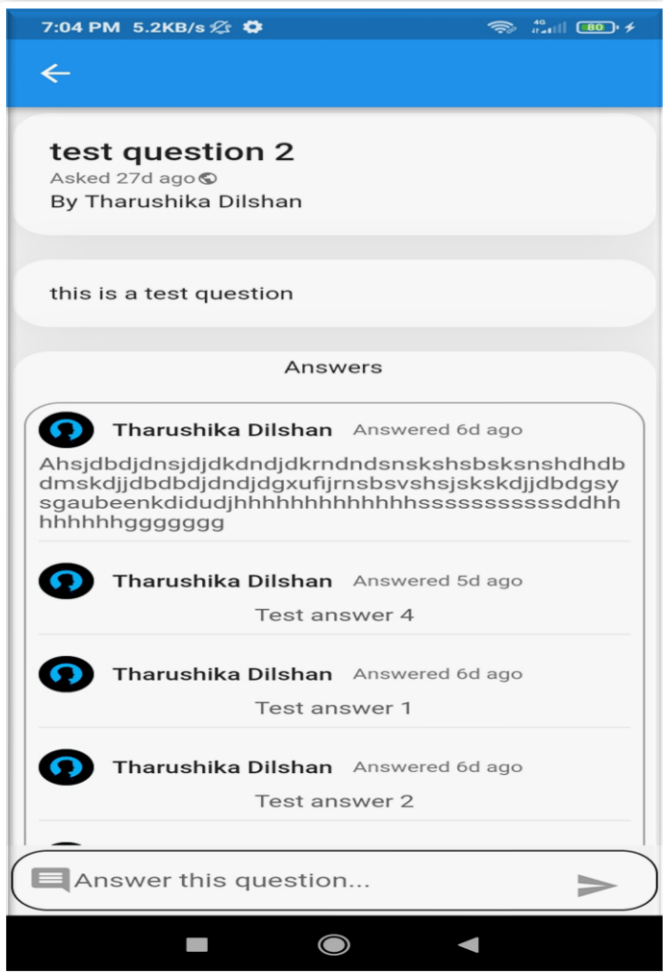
7:04 PM 5.2KB/s 4G 80

test question 2
Asked 27d ago
By Tharushika Dilshan

this is a test question

Answers

Tharushika Dilshan Answered 6d ago
Ahsjdbdjdnsjdjdkdndjdkrndndsnskshsbsksnshdhdbdmskdjjdbdbdjdndjdgxufijrnsbsvshsjskskdjjdbdgsysgaubeenkdidudjhhhhhhhhhhhhhsssssssssssddhhhhhhhhggggggg

Tharushika Dilshan Answered 5d ago
Test answer 4

Tharushika Dilshan Answered 6d ago
Test answer 1

Tharushika Dilshan Answered 6d ago
Test answer 2

Answer this question...